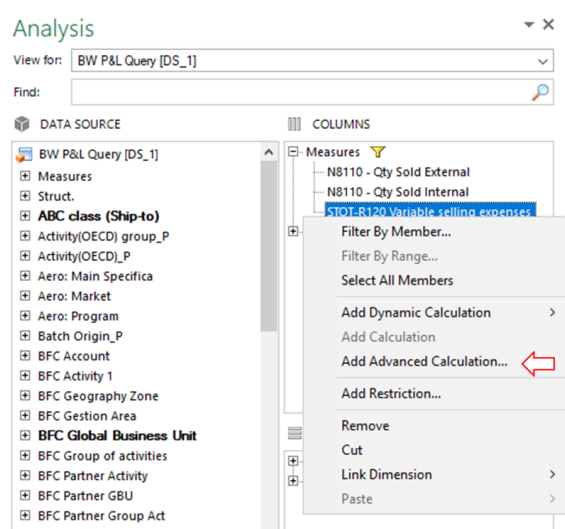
Analysis

View for: BW P&L Query [DS_1]

Find:

DATA SOURCE

COLUMNS

BW P&L Query [DS_1]
Measures
Struct.
ABC class (Ship-to)
Activity(OECD) group_P
Activity(OECD)_P
Aero: Main Specifica
Aero: Market
Aero: Program
Batch Origin_P
BFC Account
BFC Activity 1
BFC Geography Zone
BFC Gestion Area
BFC Global Business Unit
BFC Group of activities
BFC Partner Activity
BFC Partner GBU
BFC Partner Group Act

Measures
N8110 - Qty Sold External
N8110 - Qty Sold Internal
STOT-R120 Variable selling expenses

Filter By Member...
Filter By Range...
Select All Members
Add Dynamic Calculation
Add Calculation
Add Advanced Calculation...
Add Restriction...
Remove
Cut
Link Dimension
Paste